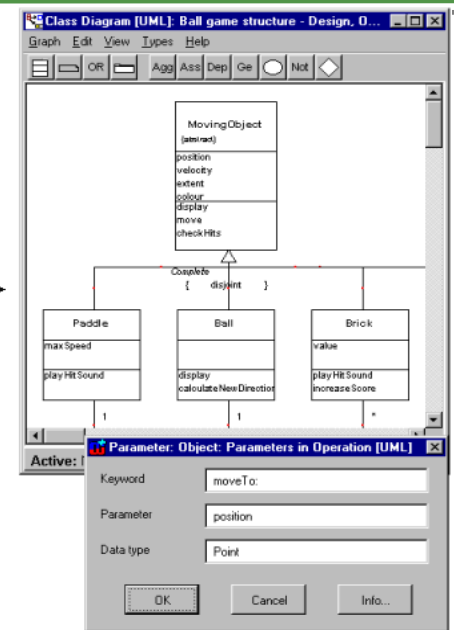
Class Diagram [UML]: Ball game structure - Design, O...

Graph Edit View Types Help

OR Agg Ass Dep Ge Not

MovingObject
{abstract}

position
velocity
extent
colour

display
move
checkHits

Complete
{ disjoint }

Paddle

maxSpeed

playHitSound

Ball

display
calculateNewDirection

Brick

value

playHitSound
increaseScore

1

1

*

Active: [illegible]

Parameter: Object: Parameters in Operation [UML]

Keyword
moveTo:

Parameter
position

Data type
Point

OK
Cancel
Info...